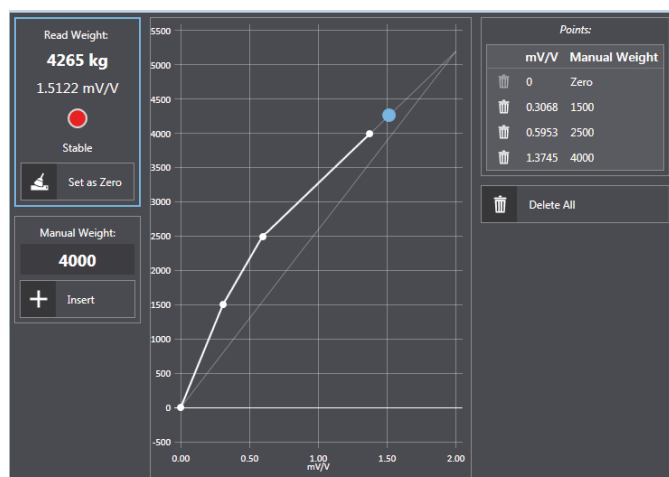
Read Weight:
4265 kg
1.5122 mV/V
Stable
Set as Zero

Manual Weight:
4000
Insert

5500
5000
4500
4000
3500
3000
2500
2000
1500
1000
500
0
-500
0.00
0.50
1.00
1.50
2.00
mV/V

Points:

| mV/V | Manual Weight |
|---|---|
| 0 | Zero |
| 0.3068 | 1500 |
| 0.5953 | 2500 |
| 1.3745 | 4000 |

Delete All